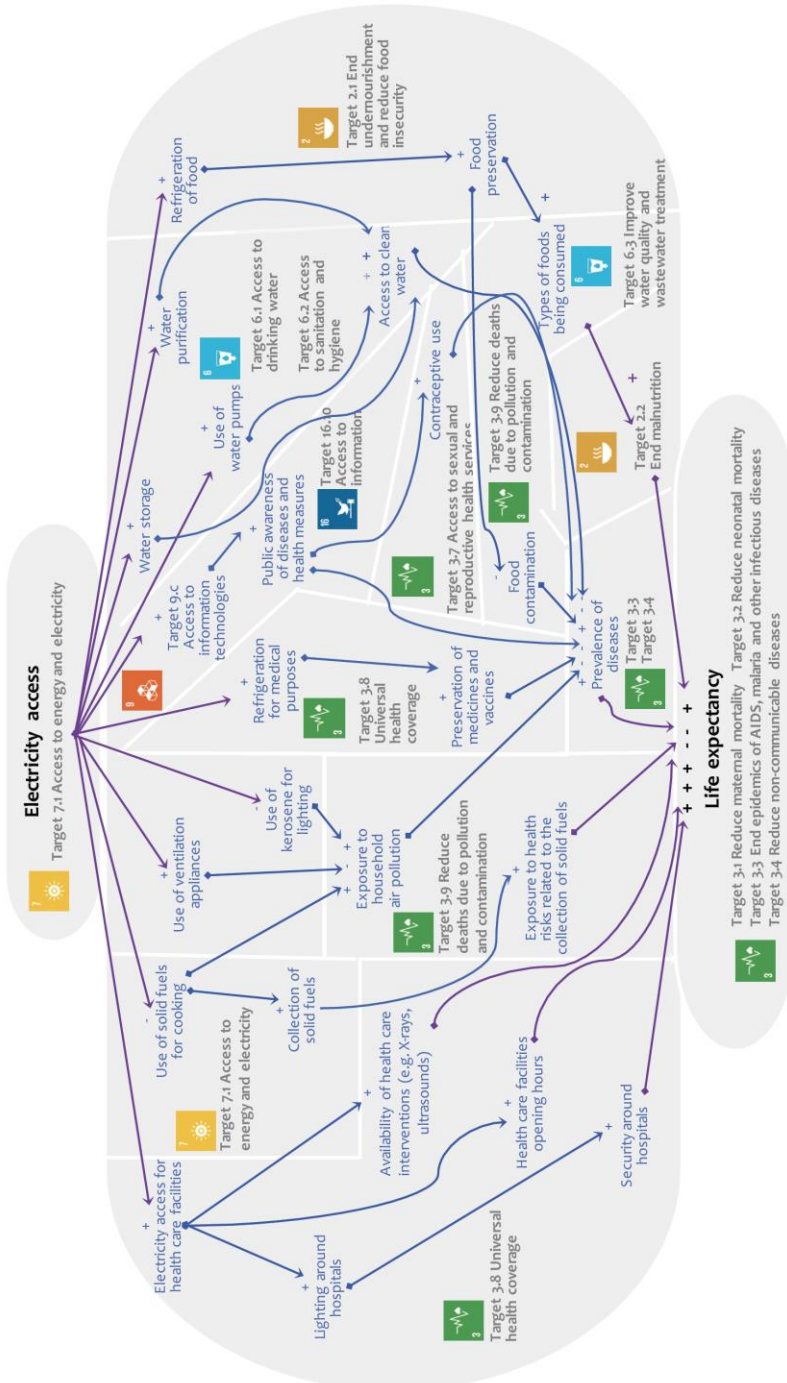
Electricity access
7
Target 7.1 Access to energy and electricity

+
Refrigeration of food
2
Target 2.1 End undernourishment and reduce food insecurity
+
Food preservation
+
Types of foods being consumed
6
Target 6.3 Improve water quality and wastewater treatment
+
Water purification
6
Target 6.1 Access to drinking water
Target 6.2 Access to sanitation and hygiene
+ +
Access to clean water
+
Use of water pumps
+
Contraceptive use
Target 3.9 Reduce deaths due to pollution and contamination
2
Target 2.2 End malnutrition
+
+
Water storage
16
Target 16.10 Access to information
+
Public awareness of diseases and health measures
3
Target 3.7 Access to sexual and reproductive health services
3
-
Food contamination
+
Target 9.c Access to information technologies
9
+
Refrigeration for medical purposes
3
Target 3.8 Universal health coverage
+
Preservation of medicines and vaccines
+ - + - + - -
Prevalence of diseases
Target 3.3
Target 3.4
3
+ - - +
Life expectancy
+ + +
3
Target 3.1 Reduce maternal mortality Target 3.2 Reduce neonatal mortality
Target 3.3 End epidemics of AIDS, malaria and other infectious diseases
Target 3.4 Reduce non-communicable diseases
-
Use of kerosene for lighting
+
Use of ventilation appliances
+ - + -
Exposure to household air pollution
3
Target 3.9 Reduce deaths due to pollution and contamination
-
Exposure to health risks related to the collection of solid fuels
-
Use of solid fuels for cooking
+
Collection of solid fuels
7
Target 7.1 Access to energy and electricity
+
Availability of health care interventions (e.g. X-rays, ultrasounds)
+
Health care facilities opening hours
+
Security around hospitals
+
Electricity access for health care facilities
+
Lighting around hospitals
3
Target 3.8 Universal health coverage